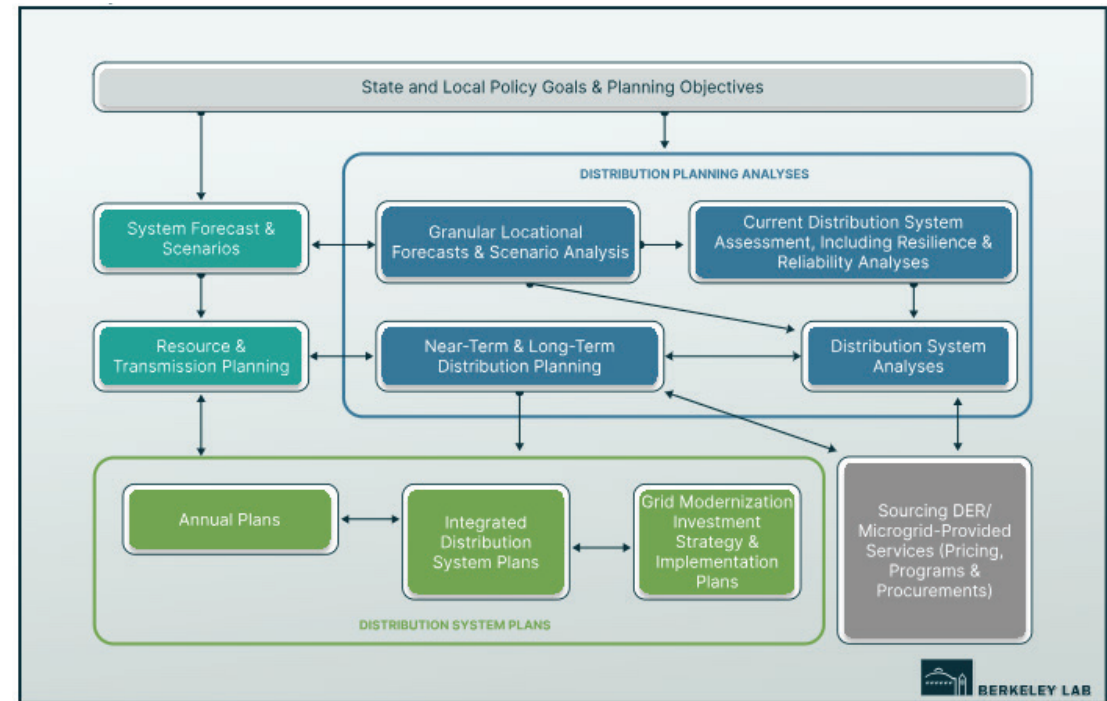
State and Local Policy Goals & Planning Objectives

DISTRIBUTION PLANNING ANALYSES

System Forecast & Scenarios

Granular Locational Forecasts & Scenario Analysis

Current Distribution System Assessment, Including Resilience & Reliability Analyses

Resource & Transmission Planning

Near-Term & Long-Term Distribution Planning

Distribution System Analyses

Annual Plans

Integrated Distribution System Plans

Grid Modernization Investment Strategy & Implementation Plans

Sourcing DER/ Microgrid-Provided Services (Pricing, Programs & Procurements)

DISTRIBUTION SYSTEM PLANS

BERKELEY LAB